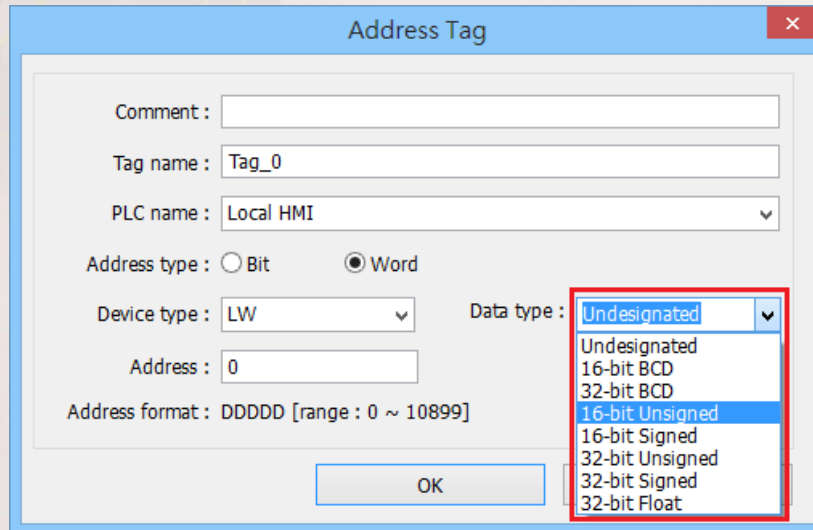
Address Tag

Comment :

Tag name : Tag_0

PLC name : Local HMI

Address type : Bit Word

Device type : LW

Data type : Undesignated

Undesignated
16-bit BCD
32-bit BCD
16-bit Unsigned
16-bit Signed
32-bit Unsigned
32-bit Signed
32-bit Float

Address : 0

Address format : DDDDD [range : 0 ~ 10899]

OK